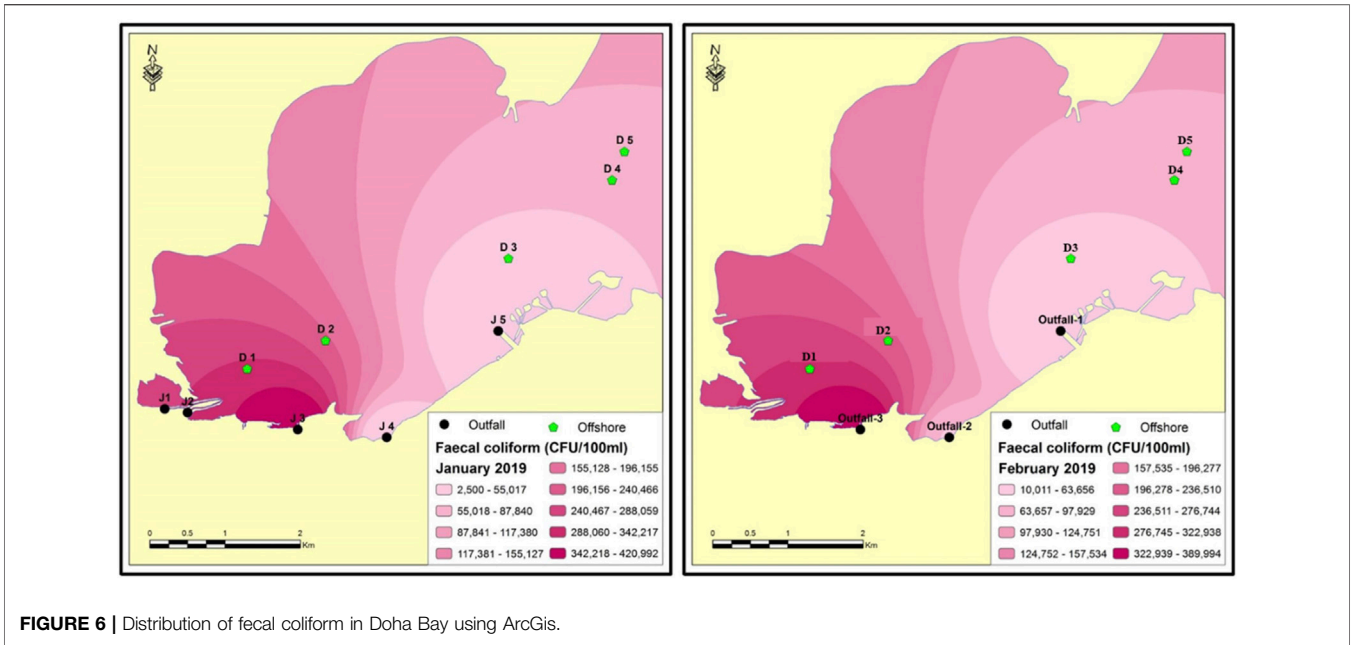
N

D 5
D 4
D 3
J 5
D 2
D 1
J1
J2
J 3
J 4

Outfall
Offshore
Faecal coliform (CFU/100ml)
January 2019

| | |
|---|---|
| 2,500 - 55,017 | 155,128 - 196,155 |
| 55,018 - 87,840 | 196,156 - 240,466 |
| 87,841 - 117,380 | 240,467 - 288,059 |
| 117,381 - 155,127 | 288,060 - 342,217 |
| | 342,218 - 420,992 |

0 0.5 1 2 Km

N

D5
D4
D3
Outfall-1
D2
D1
Outfall-3
Outfall-2

Outfall
Offshore
Faecal coliform (CFU/100ml)
February 2019

| | |
|---|---|
| 10,011 - 63,656 | 157,535 - 196,277 |
| 63,657 - 97,929 | 196,278 - 236,510 |
| 97,930 - 124,751 | 236,511 - 276,744 |
| 124,752 - 157,534 | 276,745 - 322,938 |
| | 322,939 - 389,994 |

0 0.5 1 2 Km

FIGURE 6 | Distribution of fecal coliform in Doha Bay using ArcGis.